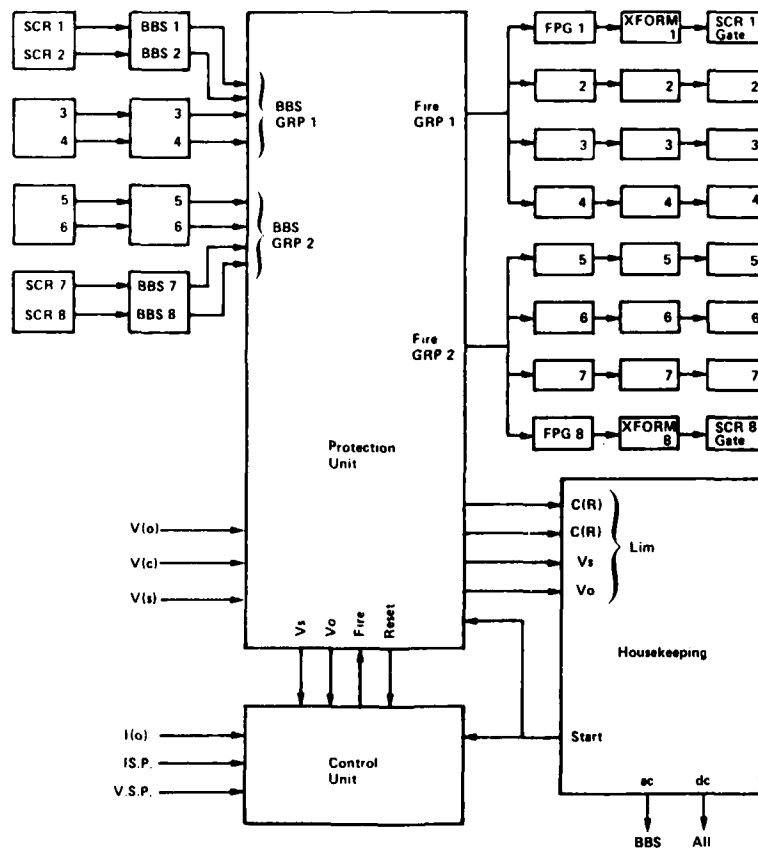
SCR 1
SCR 2
BBS 1
BBS 2
3
4
3
4
5
6
5
6
SCR 7
SCR 8
BBS 7
BBS 8
BBS GRP 1
BBS GRP 2
Fire GRP 1
Fire GRP 2
FPG 1
XFORM 1
SCR 1 Gate
2
2
2
3
3
3
4
4
4
5
5
5
6
6
6
7
7
7
FPG 8
XFORM 8
SCR 8 Gate
Protection Unit
V(o)
V(c)
V(s)
Vs
Vo
Fire
Reset
C(R)
C(R)
Vs
Vo
Lim
Housekeeping
Start
ac
dc
BBS
All
I(o)
I.S.P.
V.S.P.
Control Unit